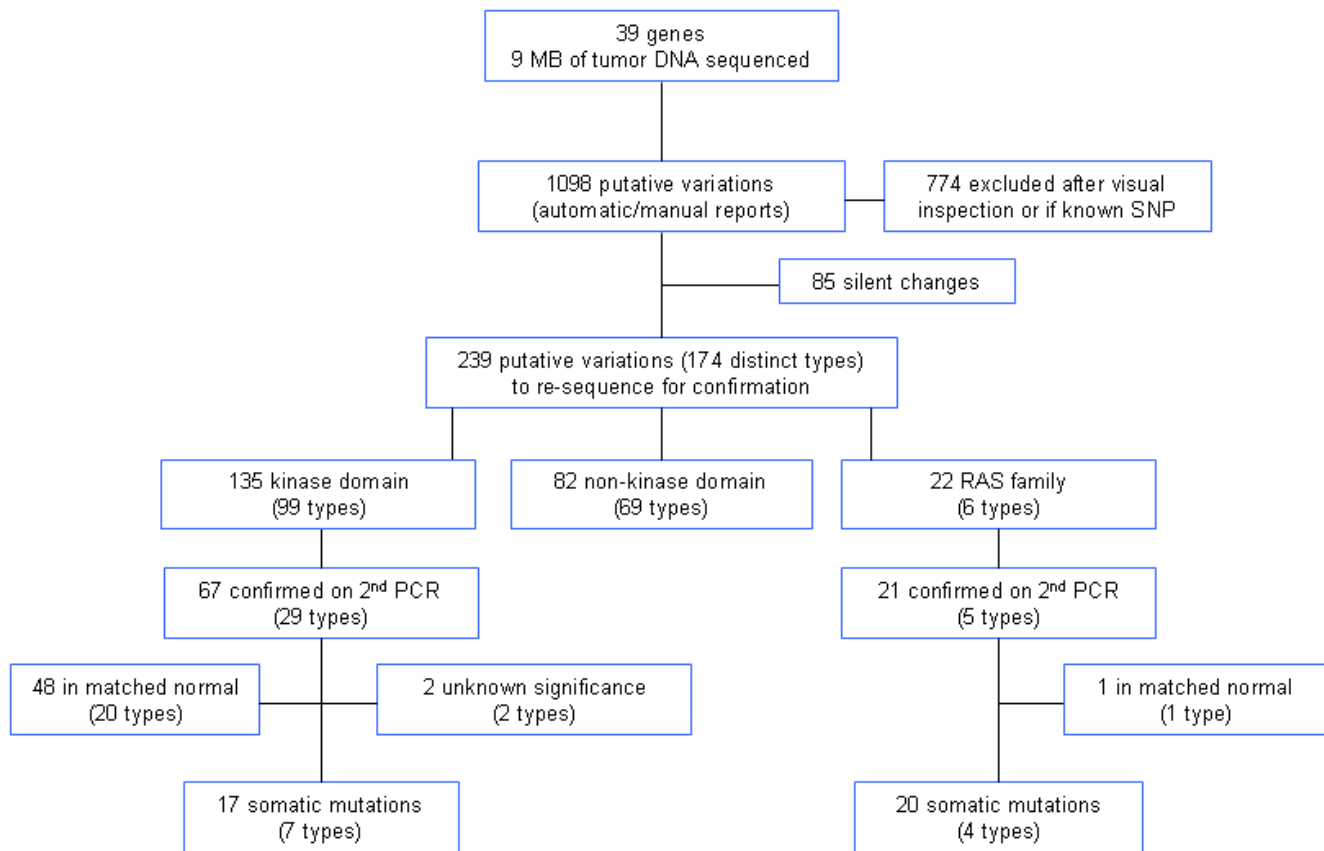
39 genes
9 MB of tumor DNA sequenced

1098 putative variations
(automatic/manual reports)

774 excluded after visual inspection or if known SNP

85 silent changes

239 putative variations (174 distinct types)
to re-sequence for confirmation

135 kinase domain
(99 types)

82 non-kinase domain
(69 types)

22 RAS family
(6 types)

67 confirmed on 2$^{nd}$ PCR
(29 types)

21 confirmed on 2$^{nd}$ PCR
(5 types)

48 in matched normal
(20 types)

2 unknown significance
(2 types)

1 in matched normal
(1 type)

17 somatic mutations
(7 types)

20 somatic mutations
(4 types)